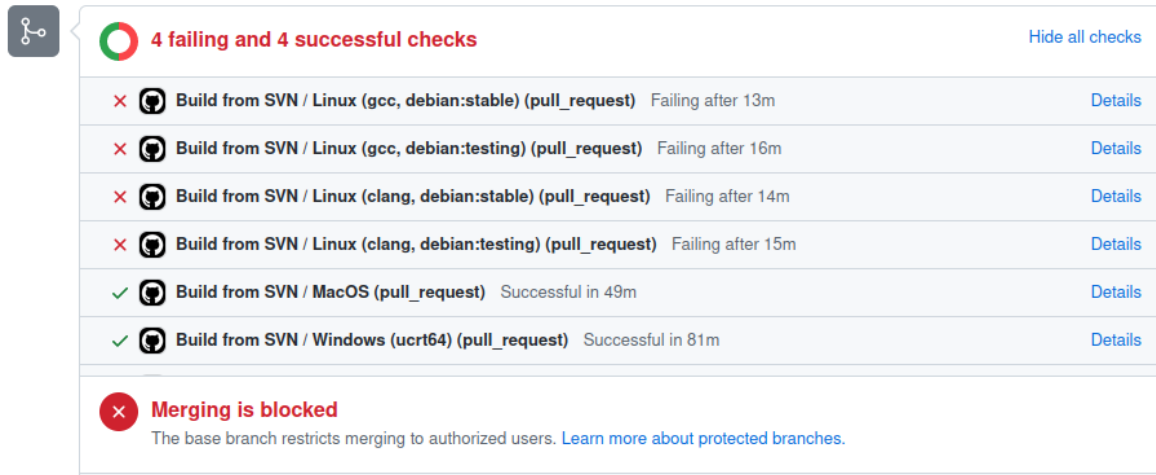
4 failing and 4 successful checks

Hide all checks

× Build from SVN / Linux (gcc, debian:stable) (pull_request) Failing after 13m Details

× Build from SVN / Linux (gcc, debian:testing) (pull_request) Failing after 16m Details

× Build from SVN / Linux (clang, debian:stable) (pull_request) Failing after 14m Details

× Build from SVN / Linux (clang, debian:testing) (pull_request) Failing after 15m Details

✓ Build from SVN / MacOS (pull_request) Successful in 49m Details

✓ Build from SVN / Windows (ucrt64) (pull_request) Successful in 81m Details

Merging is blocked

The base branch restricts merging to authorized users. Learn more about protected branches.